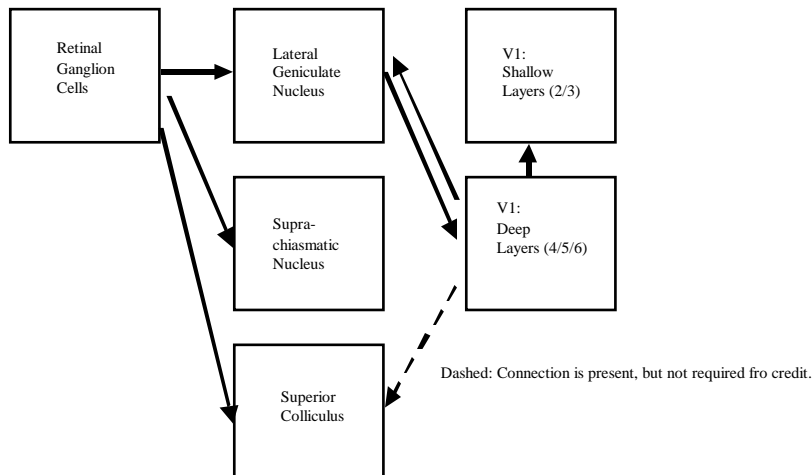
Retinal Ganglion Cells

Lateral Geniculate Nucleus

V1: Shallow Layers (2/3)

Supra-chiasmatic Nucleus

V1: Deep Layers (4/5/6)

Superior Colliculus

Dashed: Connection is present, but not required fro credit.